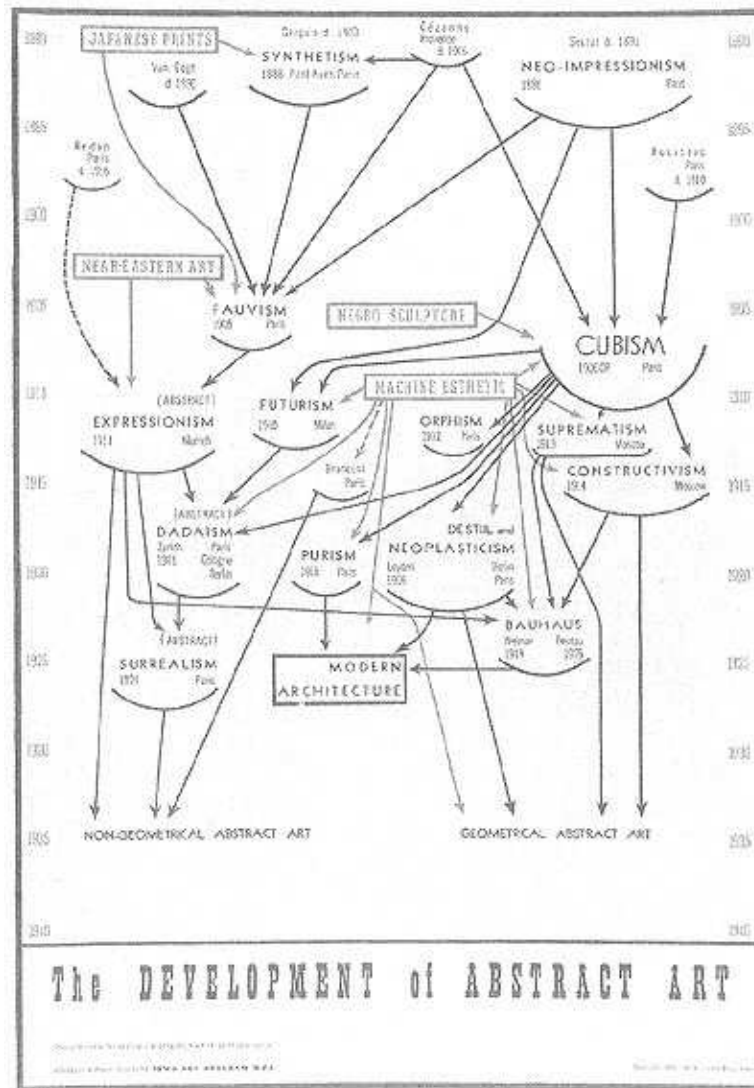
1890
1895
1900
1905
1910
1915
1920
1925
1930
1935
1940

JAPANESE PRINTS

Gauguin d. 1903
SYNTHETISM
1888 Pont Aven Paris

Cézanne
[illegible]
d. 1906

Seurat d. 1891
NEO-IMPRESSIONISM
1886 Paris

Van Gogh
d. 1890

Redon
Paris
d. 1916

Rousseau
Paris
d. 1910

NEAR-EASTERN ART

FAUVISM
1905 Paris

NEGRO SCULPTURE

CUBISM
1906-08 Paris

MACHINE ESTHETIC

(ABSTRACT)
EXPRESSIONISM
1911 Munich

FUTURISM
1910 Milan

ORPHISM
1912 Paris

SUPREMATISM
1913 Moscow

CONSTRUCTIVISM
1914 Moscow

Brancusi
Paris

(ABSTRACT)
DADAISM
Zurich 1916
Paris
Cologne
Berlin

PURISM
1918 Paris

DE STIJL and
NEOPLASTICISM
Leyden 1916
Berlin
Paris

BAUHAUS
Weimar 1919
Dessau 1925

(ABSTRACT)
SURREALISM
1924 Paris

MODERN
ARCHITECTURE

NON-GEOMETRICAL ABSTRACT ART

GEOMETRICAL ABSTRACT ART

1890
1895
1900
1905
1910
1915
1920
1925
1930
1935
1940

The DEVELOPMENT of ABSTRACT ART

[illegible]